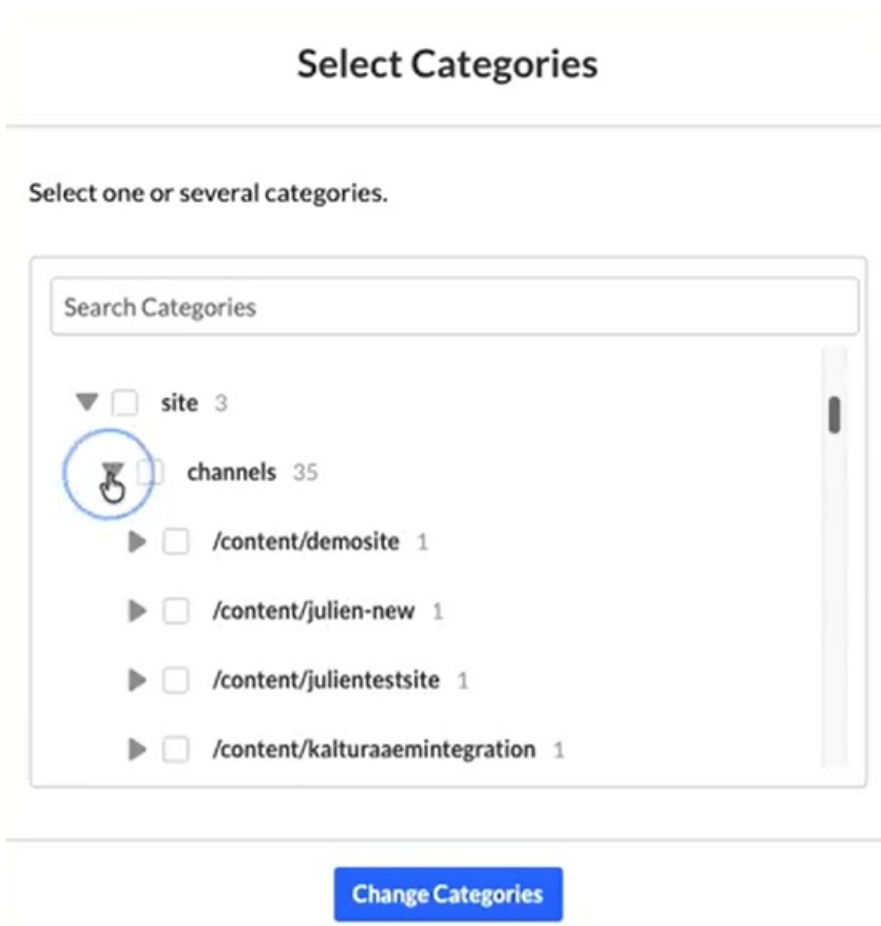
Select Categories

Select one or several categories.

Search Categories

site 3

channels 35

/content/demosite 1

/content/julien-new 1

/content/julientestsite 1

/content/kalturaaemintegration 1

Change Categories